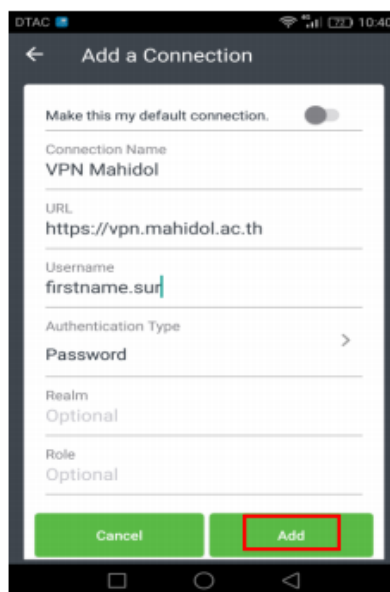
DTAC 72 10:40

Add a Connection

Make this my default connection.

Connection Name
VPN Mahidol

URL
https://vpn.mahidol.ac.th

Username
firstname.sur

Authentication Type
Password

Realm
Optional

Role
Optional

Cancel

Add